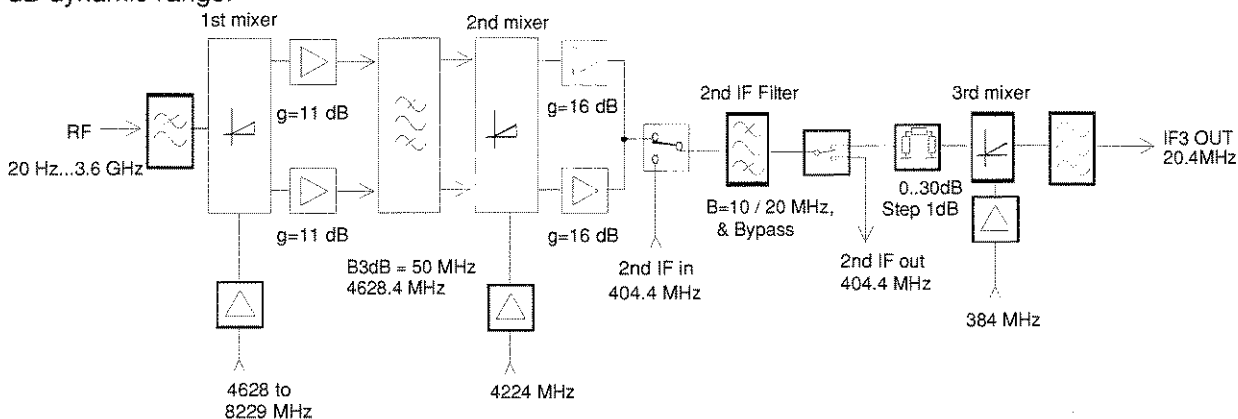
dB dynamic range.

1st mixer

2nd mixer

RF

20 Hz...3.6 GHz

g=11 dB

g=11 dB

B3dB = 50 MHz
4628.4 MHz

g=16 dB

g=16 dB

2nd IF in
404.4 MHz

2nd IF Filter

B=10 / 20 MHz,
& Bypass

2nd IF out
404.4 MHz

0..30dB
Step 1dB

3rd mixer

384 MHz

IF3 OUT
20.4MHz

4628 to
8229 MHz

4224 MHz